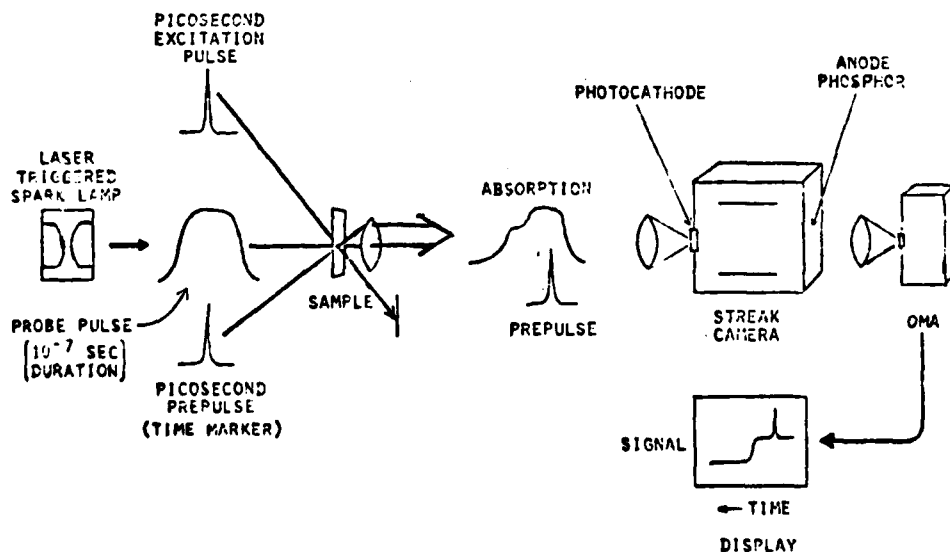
PICOSECOND EXCITATION PULSE

LASER TRIGGERED SPARK LAMP

PROBE PULSE $[10^{-7}$ SEC DURATION$]$

PICOSECOND PREPULSE (TIME MARKER)

SAMPLE

ABSORPTION

PREPULSE

PHOTOCATHODE

ANODE PHOSPHOR

STREAK CAMERA

OMA

SIGNAL

← TIME

DISPLAY